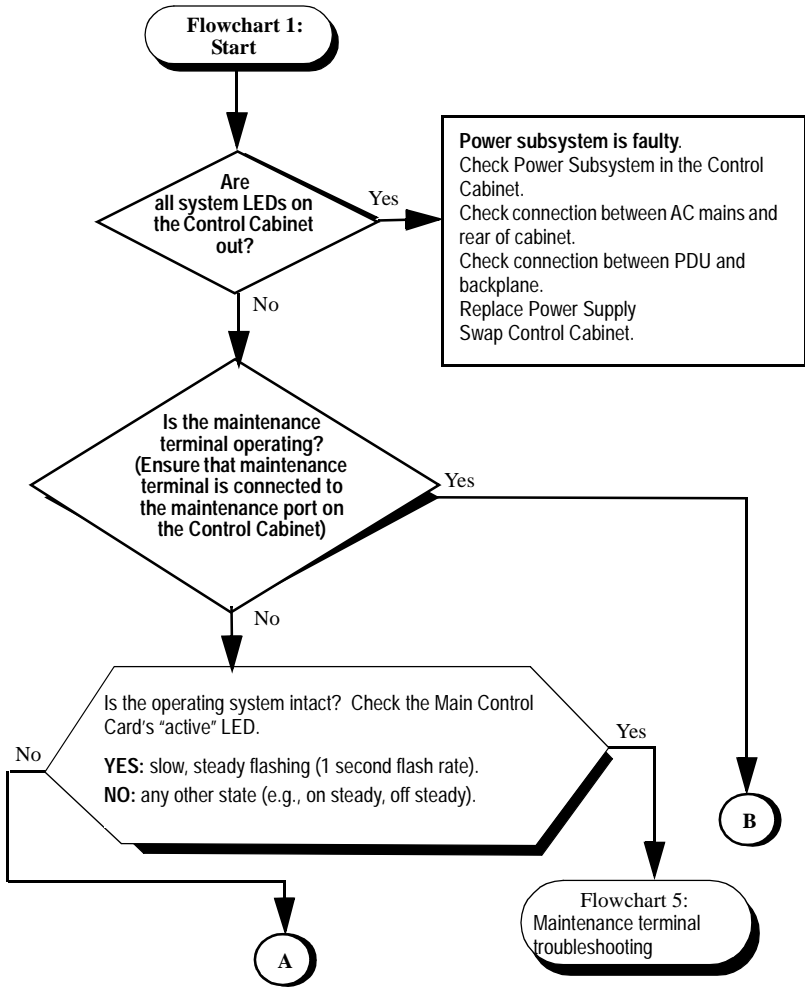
Flowchart 1: Start

Are all system LEDs on the Control Cabinet out?

Yes

Power subsystem is faulty.
Check Power Subsystem in the Control Cabinet.
Check connection between AC mains and rear of cabinet.
Check connection between PDU and backplane.
Replace Power Supply
Swap Control Cabinet.

No

Is the maintenance terminal operating? (Ensure that maintenance terminal is connected to the maintenance port on the Control Cabinet)

Yes

No

Is the operating system intact? Check the Main Control Card's "active" LED.

YES: slow, steady flashing (1 second flash rate).

NO: any other state (e.g., on steady, off steady).

No

Yes

B

Flowchart 5: Maintenance terminal troubleshooting

A